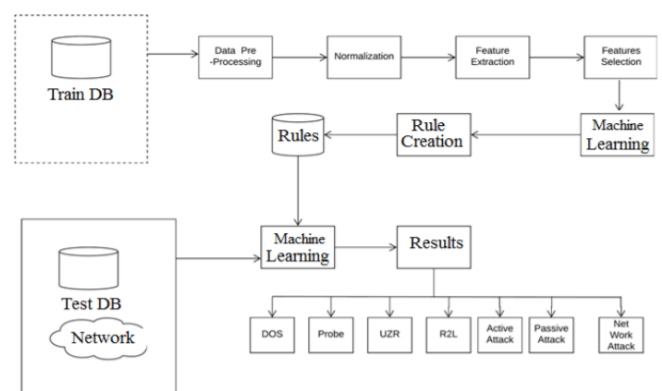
Train DB

Data Pre -Processing

Normalization

Feature Extraction

Features Selection

Machine Learning

Rule Creation

Rules

Machine Learning

Results

Test DB

Network

DOS

Probe

U2R

R2L

Active Attack

Passive Attack

Net Work Attack